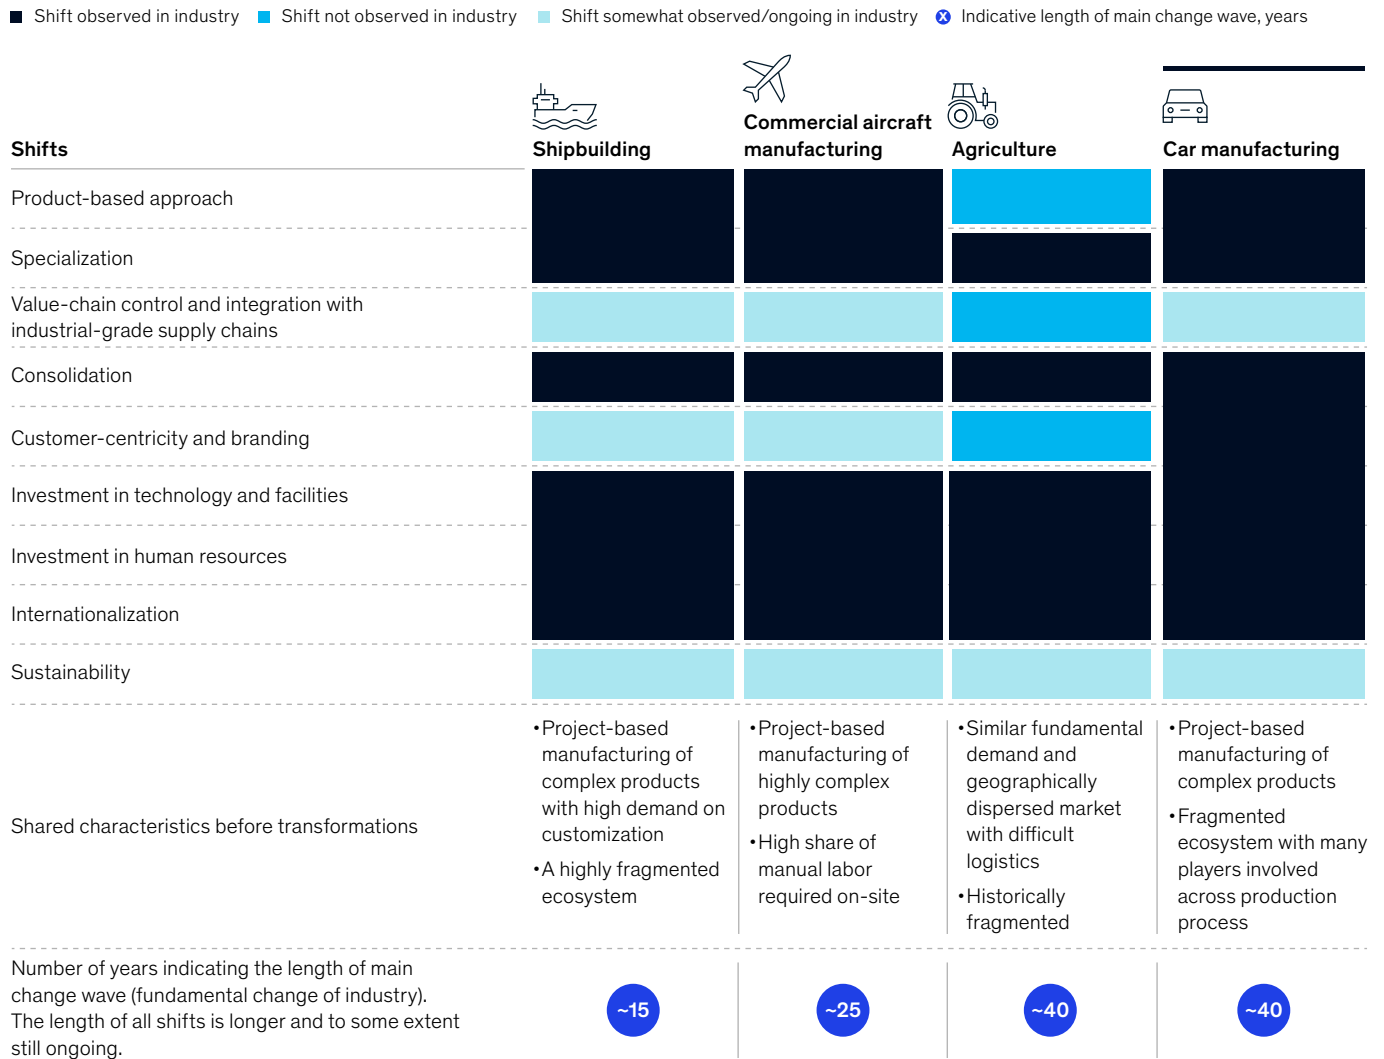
Shift observed in industry  Shift not observed in industry  Shift somewhat observed/ongoing in industry  x Indicative length of main change wave, years

| Shifts | Shipbuilding | Commercial aircraft manufacturing | Agriculture | Car manufacturing |
|---|---|---|---|---|
| Product-based approach | | | | |
| Specialization | | | | |
| Value-chain control and integration with industrial-grade supply chains | | | | |
| Consolidation | | | | |
| Customer-centricity and branding | | | | |
| Investment in technology and facilities | | | | |
| Investment in human resources | | | | |
| Internationalization | | | | |
| Sustainability | | | | |
| Shared characteristics before transformations | •Project-based manufacturing of complex products with high demand on customization •A highly fragmented ecosystem | •Project-based manufacturing of highly complex products •High share of manual labor required on-site | •Similar fundamental demand and geographically dispersed market with difficult logistics •Historically fragmented | •Project-based manufacturing of complex products •Fragmented ecosystem with many players involved across production process |
| Number of years indicating the length of main change wave (fundamental change of industry). The length of all shifts is longer and to some extent still ongoing. | ~15 | ~25 | ~40 | ~40 |